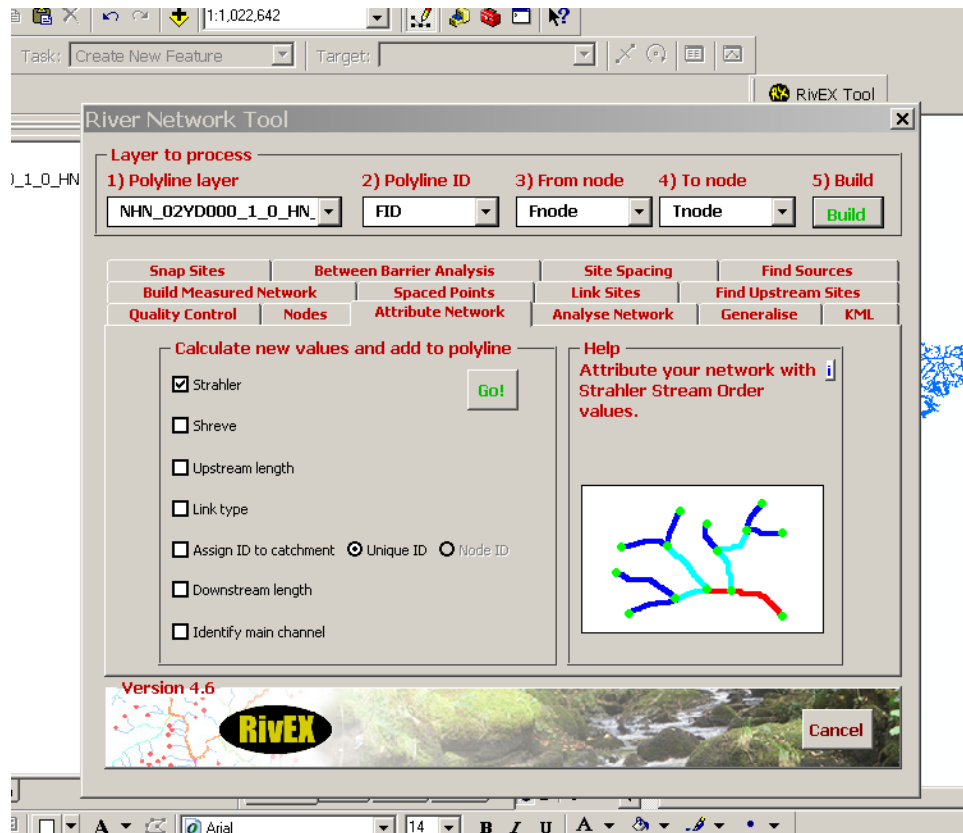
1:1,022,642

Task: Create New Feature Target:

RivEX Tool

)_1_0_HN

River Network Tool

Layer to process
1) Polyline layer 2) Polyline ID 3) From node 4) To node 5) Build
NHN_02YD000_1_0_HN_ FID Fnode Tnode Build

Snap Sites | Between Barrier Analysis | Site Spacing | Find Sources
Build Measured Network | Spaced Points | Link Sites | Find Upstream Sites
Quality Control | Nodes | Attribute Network | Analyse Network | Generalise | KML

Calculate new values and add to polyline
Strahler
Go!
Shreve
Upstream length
Link type
Assign ID to catchment Unique ID Node ID
Downstream length
Identify main channel

Help
Attribute your network with Strahler Stream Order values.
i

Version 4.6
RivEX
Cancel

Arial 14 B I U A